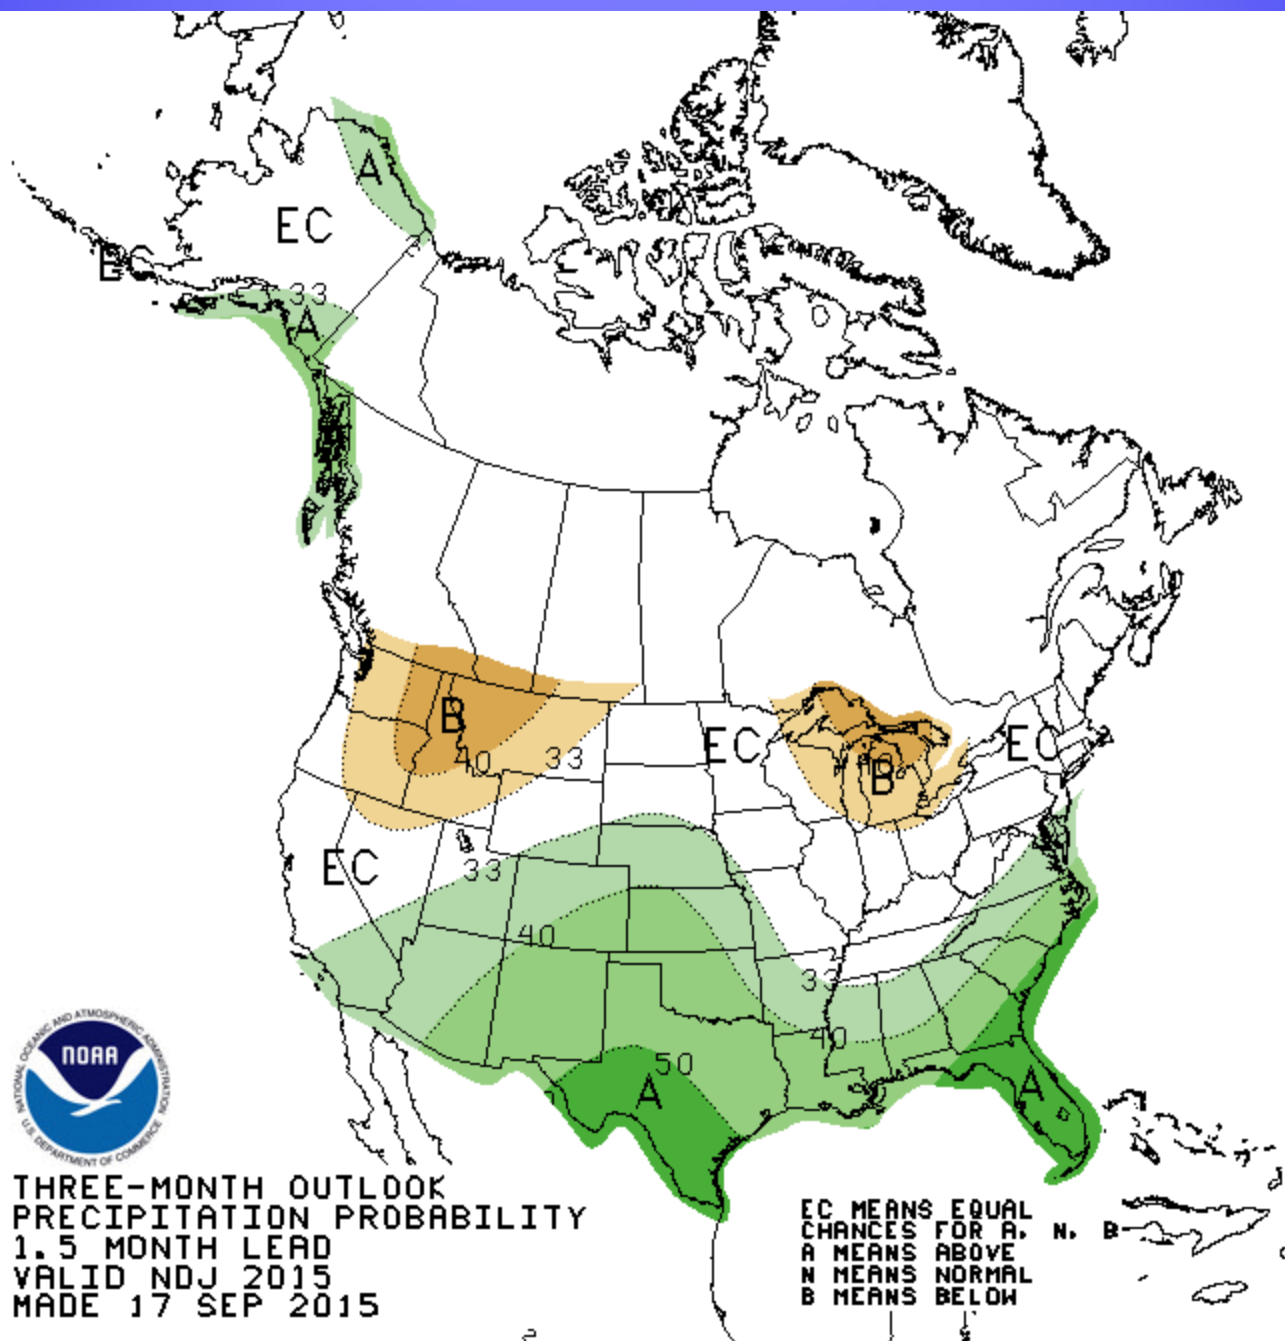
A

EC

EC

33

A

B

40

33

EC

B

EC

EC

33

40

33

40

50

A

A

NOAA

NATIONAL OCEANIC AND ATMOSPHERIC ADMINISTRATION

U.S. DEPARTMENT OF COMMERCE

THREE-MONTH OUTLOOK
PRECIPITATION PROBABILITY
1.5 MONTH LEAD
VALID NDJ 2015
MADE 17 SEP 2015

EC MEANS EQUAL
CHANCES FOR A, N, B
A MEANS ABOVE
N MEANS NORMAL
B MEANS BELOW